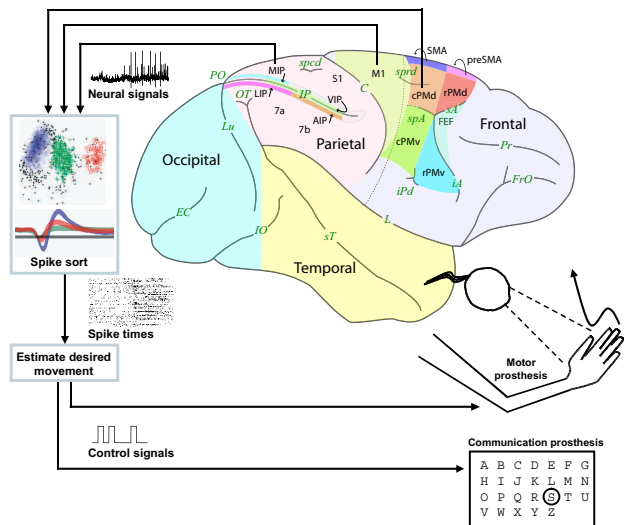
Neural signals

Spike sort

Spike times

Estimate desired movement

Control signals

PO
Lu
Occipital
EC
IO
OT
LIP
IP
7a
7b
MIP
spcd
S1
VIP
AIP
Parietal
C
M1
sprd
SMA
preSMA
cPMd
rPMd
SA
FEF
spA
cPMv
rPMv
iPd
iA
Frontal
Pr
FrO
sT
L
Temporal

Motor prosthesis

Communication prosthesis

| A | B | C | D | E | F | G |
|---|---|---|---|---|---|---|
| H | I | J | K | L | M | N |
| O | P | Q | R | S | T | U |
| V | W | X | Y | Z | | |